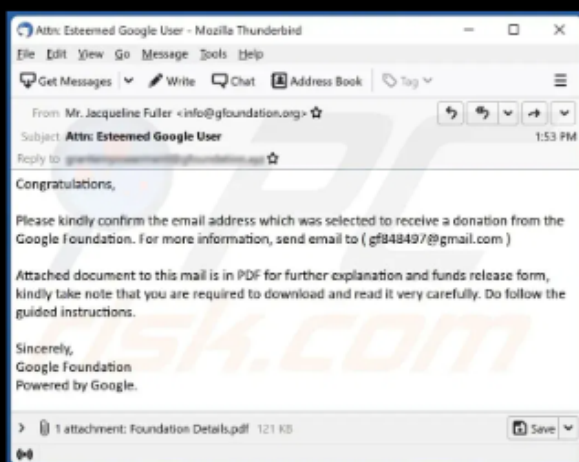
Attn: Esteemed Google User - Mozilla Thunderbird

File Edit View Go Message Tools Help

Get Messages | Write | Chat | Address Book | Tag

From Mr. Jacqueline Fuller <info@gfoundation.org>
Subject Attn: Esteemed Google User
1:53 PM
Reply to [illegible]

Congratulations,

Please kindly confirm the email address which was selected to receive a donation from the Google Foundation. For more information, send email to ( gf848497@gmail.com )

Attached document to this mail is in PDF for further explanation and funds release form, kindly take note that you are required to download and read it very carefully. Do follow the guided instructions.

Sincerely,
Google Foundation
Powered by Google.

1 attachment: Foundation Details.pdf 121 KB
Save

PC risk.com